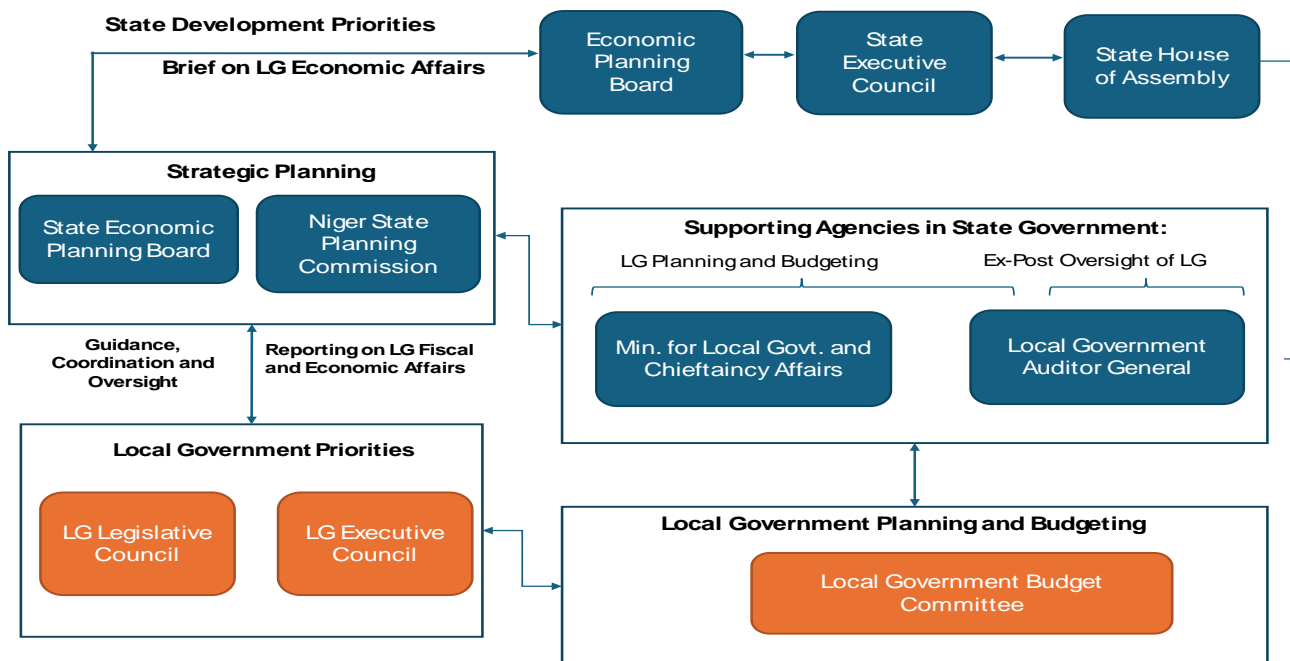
State Development Priorities

Brief on LG Economic Affairs

Economic Planning Board

State Executive Council

State House of Assembly

Strategic Planning

State Economic Planning Board

Niger State Planning Commission

Supporting Agencies in State Government:

LG Planning and Budgeting

Ex-Post Oversight of LG

Min. for Local Govt. and Chieftaincy Affairs

Local Government Auditor General

Guidance, Coordination and Oversight

Reporting on LG Fiscal and Economic Affairs

Local Government Priorities

LG Legislative Council

LG Executive Council

Local Government Planning and Budgeting

Local Government Budget Committee